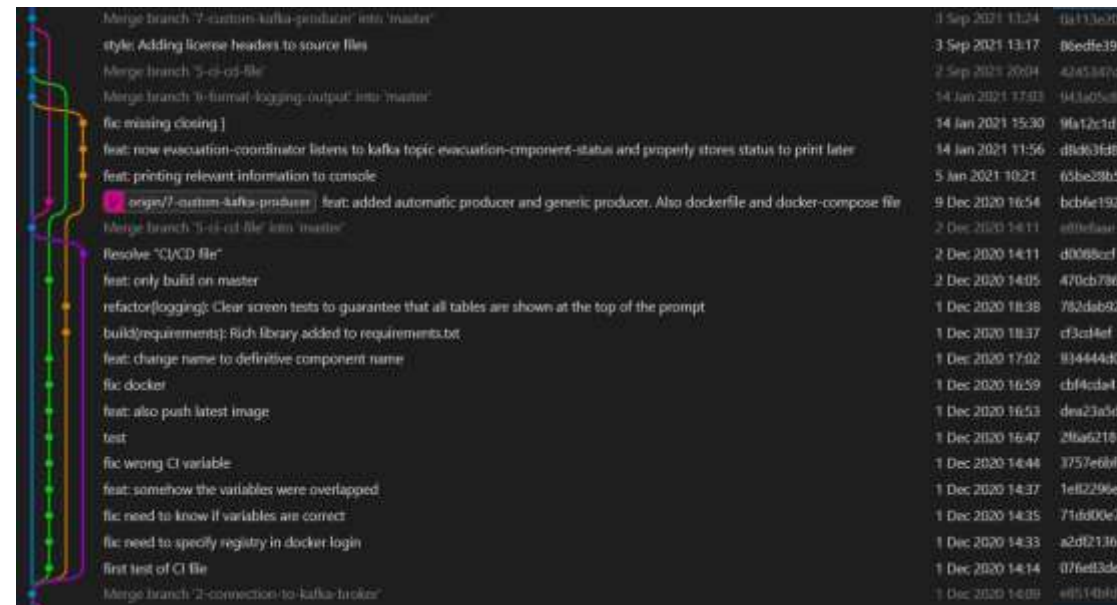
| | | |
|---|---|---|
| Merge branch '7-custom-kafka-producer' into 'master' | 3 Sep 2021 13:24 | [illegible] |
| style: Adding license headers to source files | 3 Sep 2021 13:17 | 86edfe39 |
| Merge branch '5-ci-cd-file' | 2 Sep 2021 20:04 | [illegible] |
| Merge branch '8-format-logging-output' into 'master' | 14 Jan 2021 17:03 | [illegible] |
| fix: missing closing ] | 14 Jan 2021 15:30 | 9fa12c1d |
| feat: now evacuation-coordinator listens to kafka topic evacuation-cmponent-status and properly stores status to print later | 14 Jan 2021 11:56 | d8d63fd8 |
| feat: printing relevant information to console | 5 Jan 2021 10:21 | 65be28b5 |
| origin/7-custom-kafka-producer feat: added automatic producer and generic producer. Also dockerfile and docker-compose file | 9 Dec 2020 16:54 | bcb6e192 |
| Merge branch '5-ci-cd-file' into 'master' | 2 Dec 2020 14:11 | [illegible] |
| Resolve "CI/CD file" | 2 Dec 2020 14:11 | d0088ccf |
| feat: only build on master | 2 Dec 2020 14:05 | 470cb786 |
| refactor(logging): Clear screen tests to guarantee that all tables are shown at the top of the prompt | 1 Dec 2020 18:38 | 782dab92 |
| build(requirements): Rich library added to requirements.txt | 1 Dec 2020 18:37 | cf3cd4ef |
| feat: change name to definitive component name | 1 Dec 2020 17:02 | 834444d0 |
| fix: docker | 1 Dec 2020 16:59 | cbf4cda4 |
| feat: also push latest image | 1 Dec 2020 16:53 | dea23a5e |
| test | 1 Dec 2020 16:47 | 2f6a6218 |
| fix: wrong CI variable | 1 Dec 2020 14:44 | 3757e6bf |
| feat: somehow the variables were overlapped | 1 Dec 2020 14:37 | 1e82296e |
| fix: need to know if variables are correct | 1 Dec 2020 14:35 | 71dd00e |
| fix: need to specify registry in docker login | 1 Dec 2020 14:33 | a2df2136 |
| first test of CI file | 1 Dec 2020 14:14 | 076e83de |
| Merge branch '2-connection-to-kafka-broker' | 1 Dec 2020 14:09 | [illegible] |